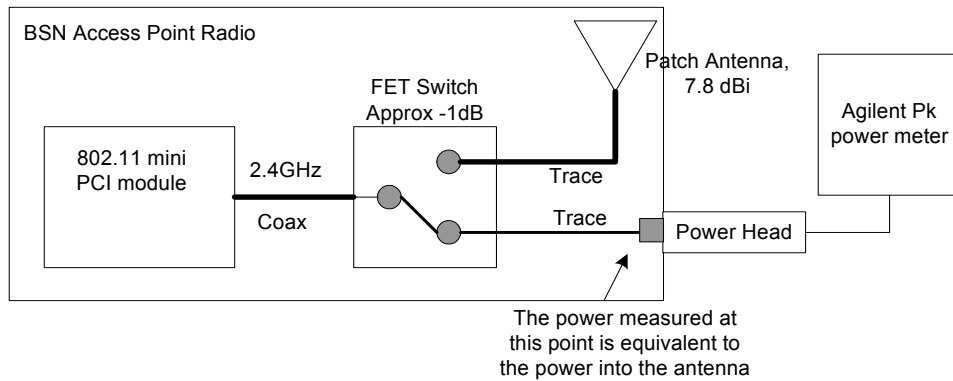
BSN Access Point Radio

Patch Antenna, 7.8 dBi

FET Switch Approx -1dB

Agilent Pk power meter

802.11 mini PCI module

2.4GHz

Coax

Trace

Trace

Power Head

The power measured at this point is equivalent to the power into the antenna